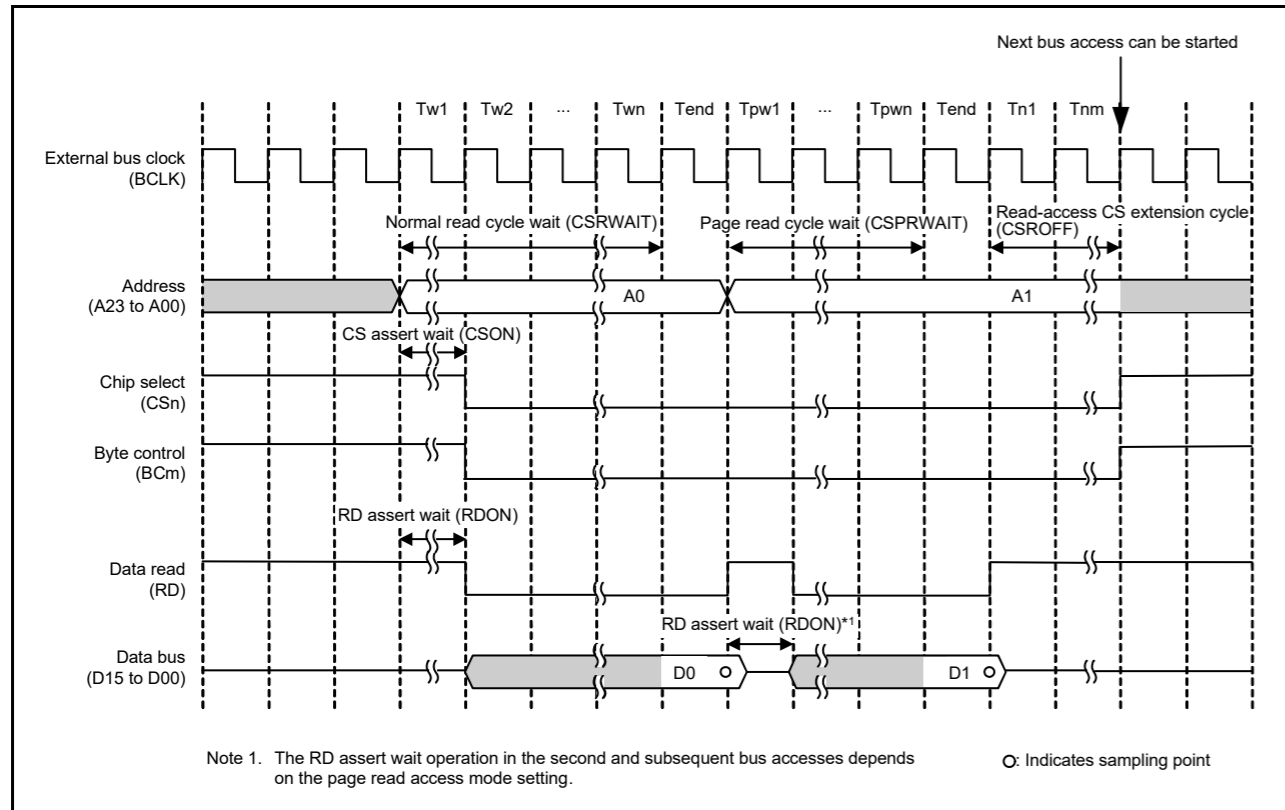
Next bus access can be started

Tw1 Tw2 ... Twn Tend Tpw1 ... Tpwn Tend Tn1 Tnm

External bus clock (BCLK)

Normal read cycle wait (CSRWAIT)

Page read cycle wait (CSPRWAIT)

Read-access CS extension cycle (CSROFF)

Address (A23 to A00)

A0

A1

CS assert wait (CSON)

Chip select (CSn)

Byte control (BCm)

RD assert wait (RDON)

Data read (RD)

RD assert wait (RDON)*1

Data bus (D15 to D00)

D0

D1

Note 1. The RD assert wait operation in the second and subsequent bus accesses depends on the page read access mode setting.

O: Indicates sampling point